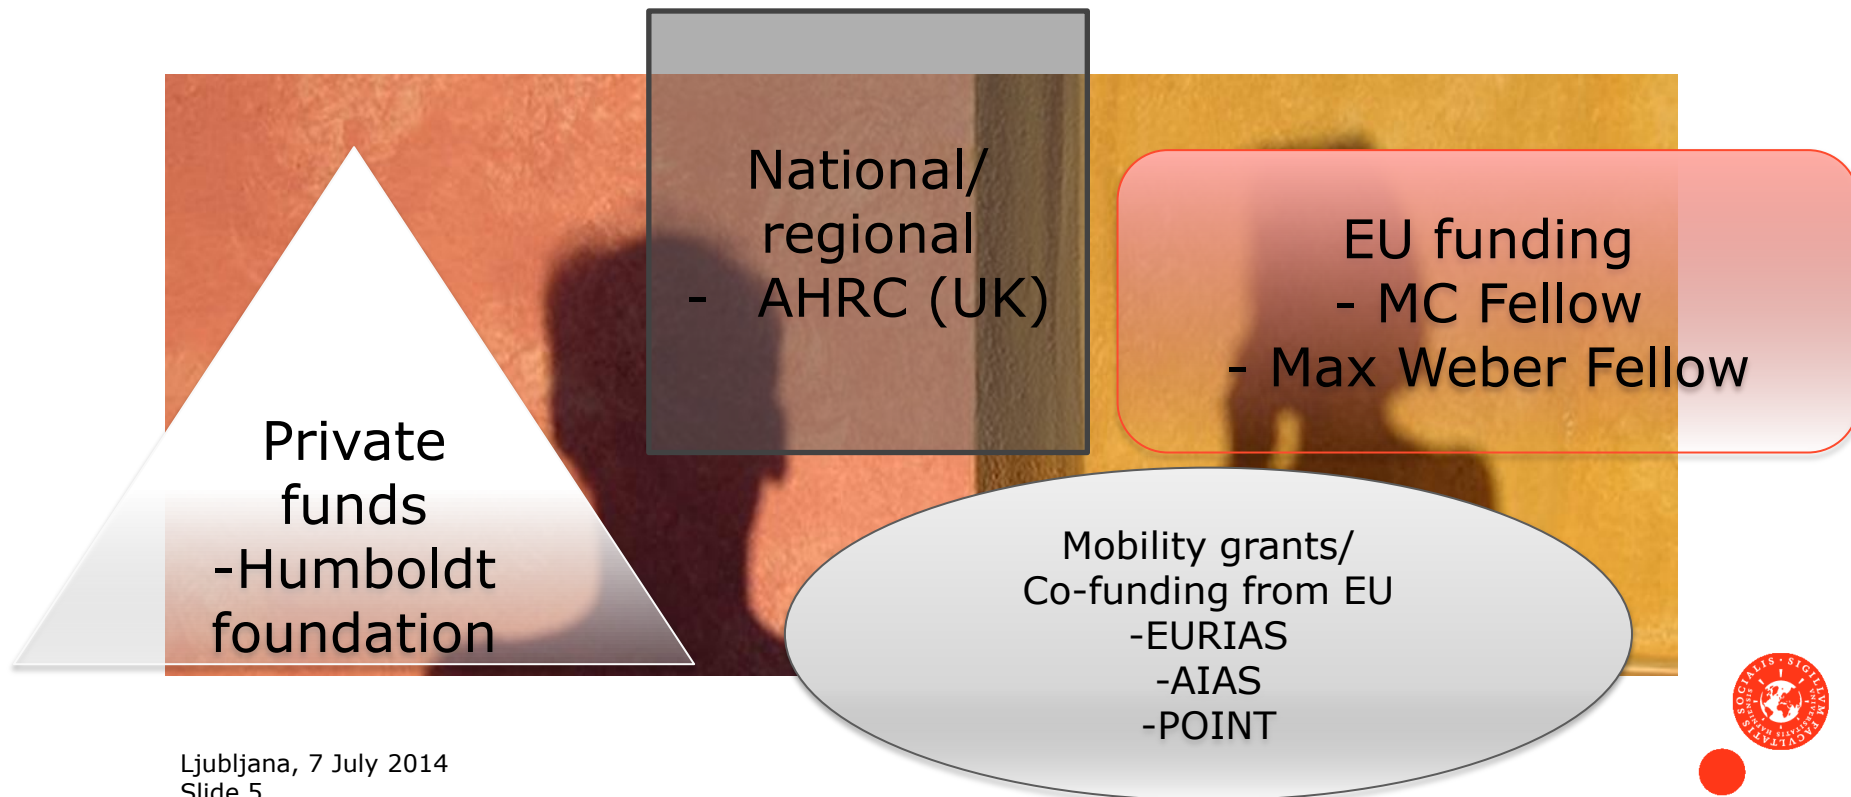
National/
regional
- AHRC (UK)

EU funding
- MC Fellow
- Max Weber Fellow

Private
funds
-Humboldt
foundation

Mobility grants/
Co-funding from EU
-EURIAS
-AIAS
-POINT

Ljubljana, 7 July 2014
Slide 5

SIGILLUM FACULTATIS SOCIALIS UNIVERSITATIS LUNDENSIS